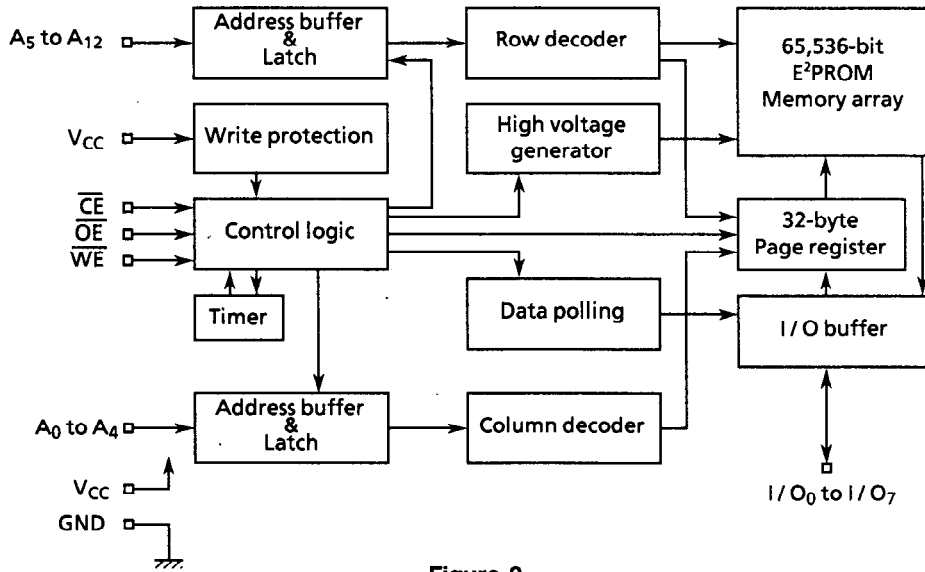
$A_5$ to $A_{12}$

Address buffer & Latch

Row decoder

65,536-bit $E^2PROM$ Memory array

$V_{CC}$

Write protection

High voltage generator

$\overline{CE}$

$\overline{OE}$

$\overline{WE}$

Control logic

32-byte Page register

Timer

Data polling

I / O buffer

$A_0$ to $A_4$

Address buffer & Latch

Column decoder

$V_{CC}$

GND

I / $O_0$ to I / $O_7$

Figure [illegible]